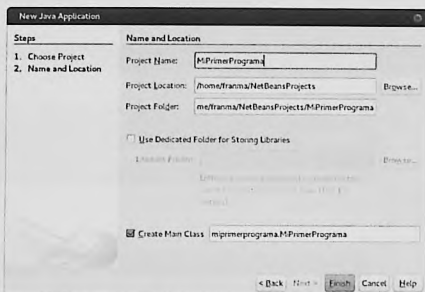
New Java Application

Steps

1. Choose Project
2. Name and Location

Name and Location

Project Name: MiPrimerPrograma

Project Location: /home/franma/NetBeansProjects Browse...

Project Folder: me/franma/NetBeansProjects/MiPrimerPrograma

Use Dedicated Folder for Storing Libraries

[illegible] Browse...

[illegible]

Create Main Class miprimerprograma.MiPrimerPrograma

< Back Next > Finish Cancel Help